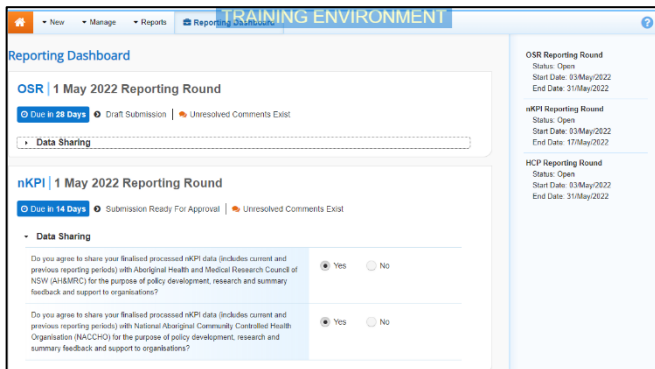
New Manage Reports Reporting Dashboard TRAINING ENVIRONMENT

Reporting Dashboard

OSR | 1 May 2022 Reporting Round

Due in 28 Days Draft Submission | Unresolved Comments Exist

Data Sharing

nKPI | 1 May 2022 Reporting Round

Due in 14 Days Submission Ready For Approval | Unresolved Comments Exist

Data Sharing

Do you agree to share your finalised processed nKPI data (includes current and previous reporting periods) with Aboriginal Health and Medical Research Council of NSW (AH&MRC) for the purpose of policy development, research and summary feedback and support to organisations?

Yes No

Do you agree to share your finalised processed nKPI data (includes current and previous reporting periods) with National Aboriginal Community Controlled Health Organisation (NACCHO) for the purpose of policy development, research and summary feedback and support to organisations?

Yes No

OSR Reporting Round
Status: Open
Start Date: 03/May/2022
End Date: 31/May/2022

nKPI Reporting Round
Status: Open
Start Date: 03/May/2022
End Date: 17/May/2022

HCP Reporting Round
Status: Open
Start Date: 03/May/2022
End Date: 31/May/2022